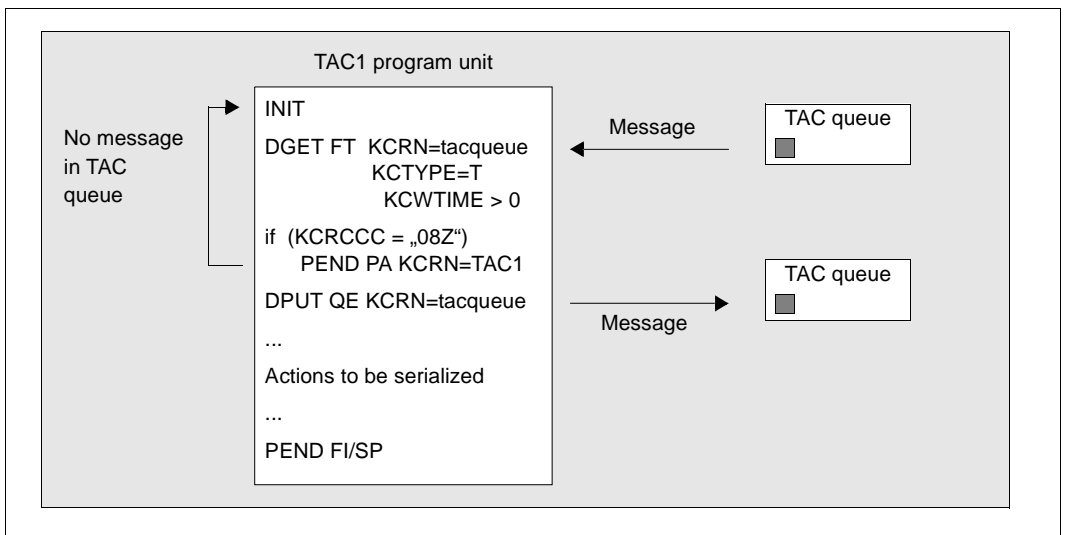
TAC1 program unit

No message in TAC queue

INIT

DGET FT KCRN=tacqueue
KCTYPE=T
KCWTIME > 0

if (KCRCCC = „08Z“)
PEND PA KCRN=TAC1

DPUT QE KCRN=tacqueue

...

Actions to be serialized

...

PEND FI/SP

Message

TAC queue

TAC queue

Message